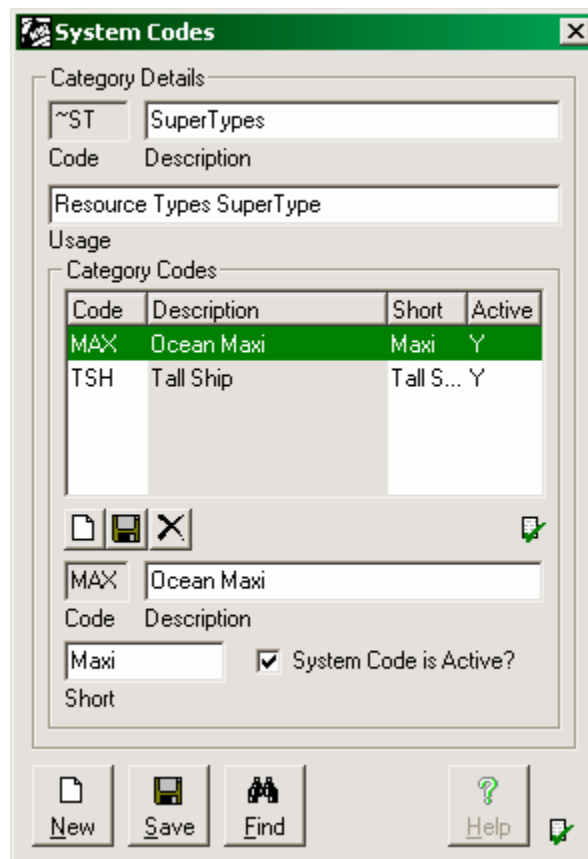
System Codes

Category Details

~ST

SuperTypes

Code

Description

Resource Types SuperType

Usage

Category Codes

| Code | Description | Short | Active |
|---|---|---|---|
| MAX | Ocean Maxi | Maxi | Y |
| TSH | Tall Ship | Tall S... | Y |

MAX

Ocean Maxi

Code

Description

Maxi

System Code is Active?

Short

New

Save

Find

Help